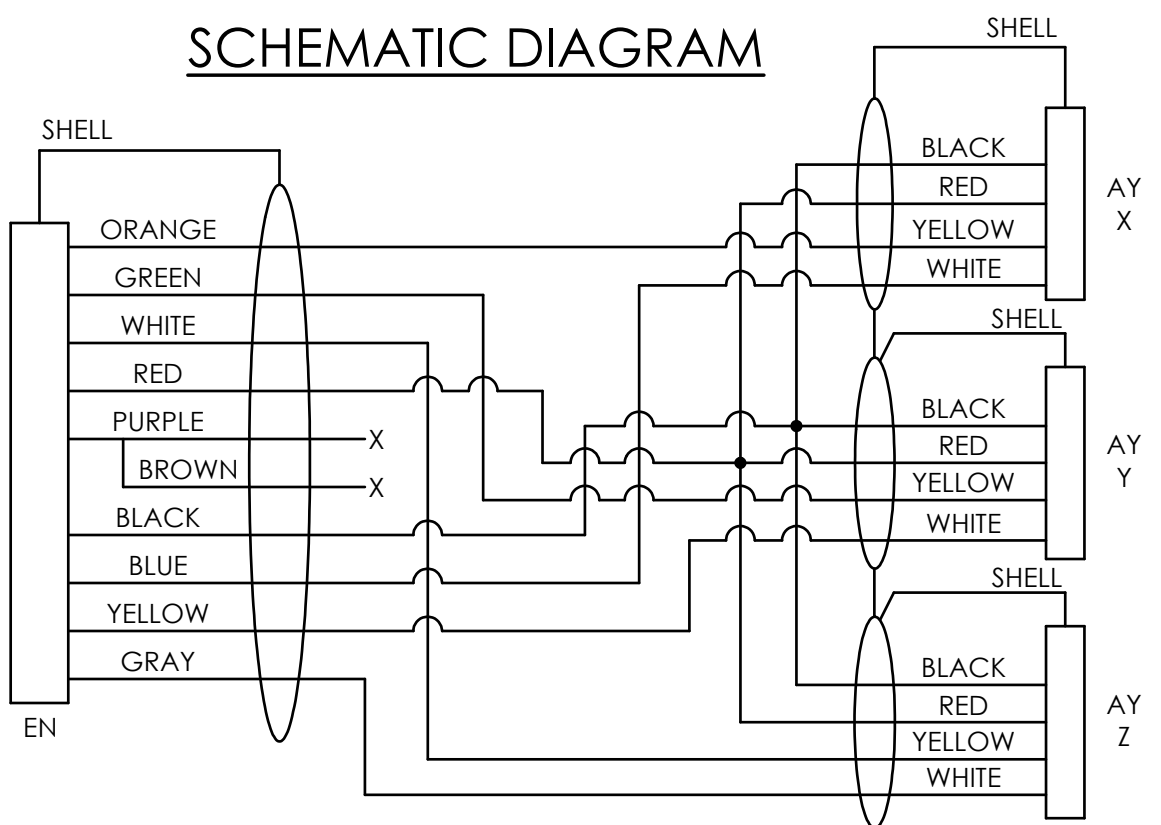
SCHEMATIC DIAGRAM

SHELL

ORANGE
GREEN
WHITE
RED
PURPLE
BROWN
BLACK
BLUE
YELLOW
GRAY

X
X

EN

SHELL
BLACK
RED
YELLOW
WHITE

AY
X

SHELL
BLACK
RED
YELLOW
WHITE

AY
Y

SHELL
BLACK
RED
YELLOW
WHITE

AY
Z